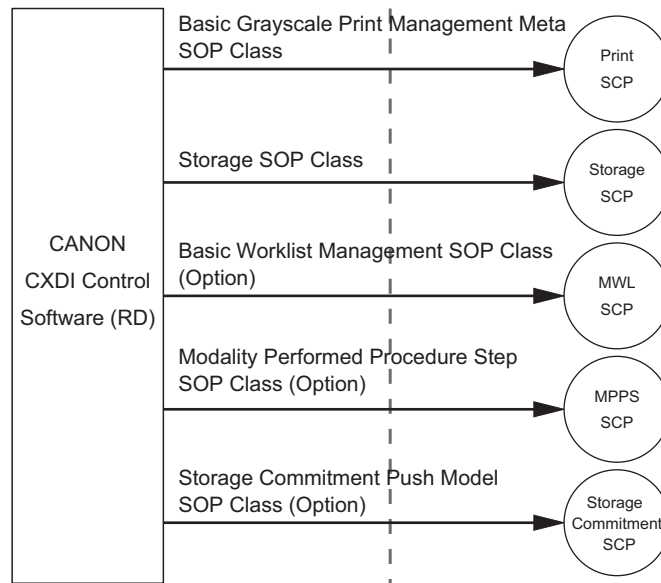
CANON
CXDI Control
Software (RD)

Basic Grayscale Print Management Meta SOP Class

Print
SCP

Storage SOP Class

Storage
SCP

Basic Worklist Management SOP Class (Option)

MWL
SCP

Modality Performed Procedure Step SOP Class (Option)

MPPS
SCP

Storage Commitment Push Model SOP Class (Option)

Storage
Commitment
SCP